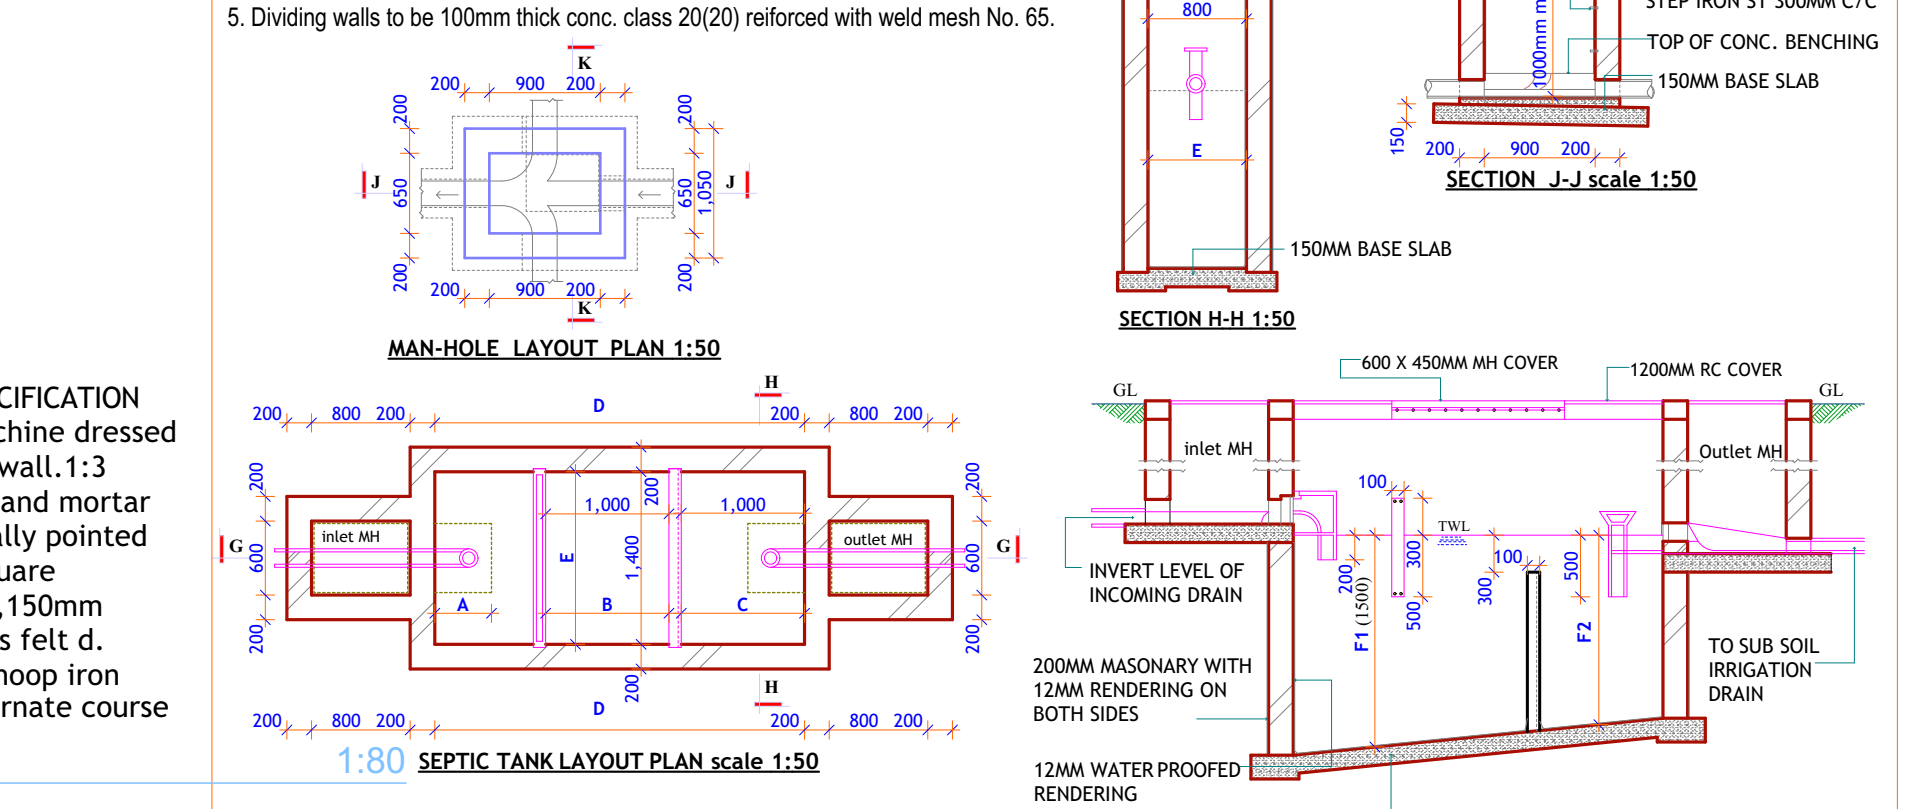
CIFICATION
chine dressed
wall.1:3
and mortar
ally pointed
uare
,150mm
s felt d.
hoop iron
rnate course

5. Dividing walls to be 100mm thick conc. class 20(20) reiforced with weld mesh No. 65.

K
200 900 200
200
J
650
1,050
650
J
200
200 900 200
K
200
200

MAN-HOLE LAYOUT PLAN 1:50

800
E
150MM BASE SLAB
SECTION H-H 1:50

STEP IRON ST 300MM C/C
TOP OF CONC. BENCHING
150MM BASE SLAB
1000mm
150
200 900 200
SECTION J-J scale 1:50

H
200 800 200 D 200 800 200
200
1,000
200
1,000
inlet MH
outlet MH
G
600
E
1,400
G
600
A
B
C
200
200
200
D
H
200 800 200 200 800 200

1:80 SEPTIC TANK LAYOUT PLAN scale 1:50

600 X 450MM MH COVER
1200MM RC COVER
GL
GL
inlet MH
Outlet MH
100
TWL
300
100
200
300
500
F1 (1500)
500
F2
INVERT LEVEL OF INCOMING DRAIN
200MM MASONARY WITH 12MM RENDERING ON BOTH SIDES
TO SUB SOIL IRRIGATION DRAIN
12MM WATER PROOFED RENDERING